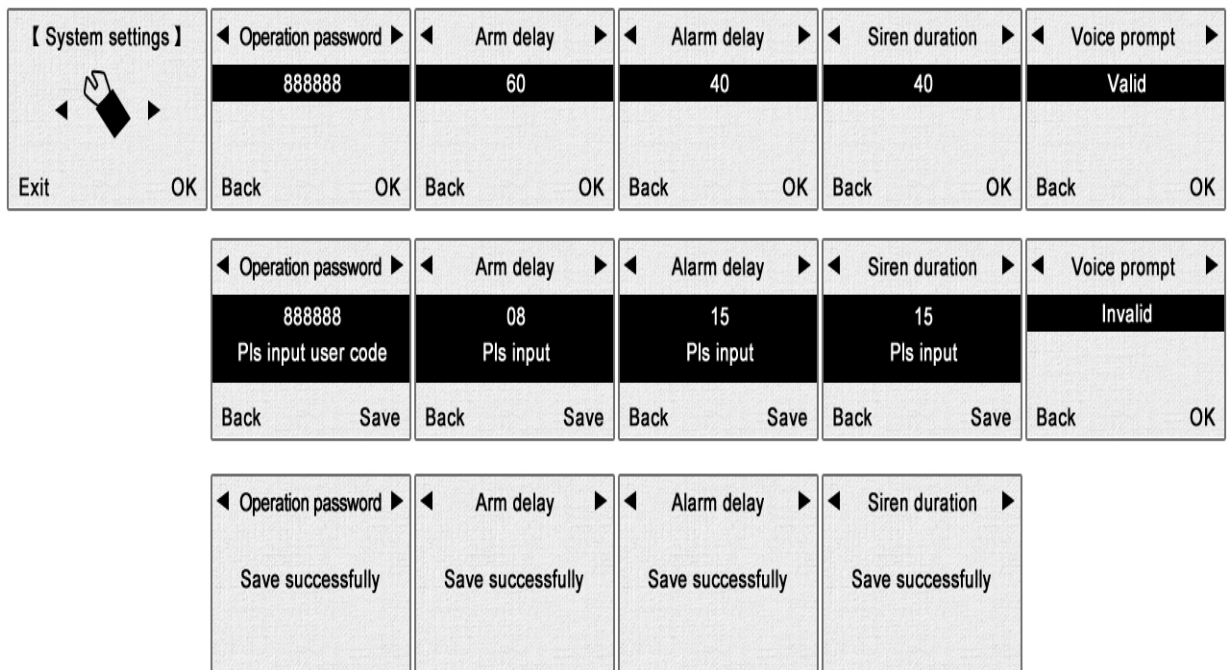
【 System settings 】
Exit OK

Operation password
888888
Back OK

Arm delay
60
Back OK

Alarm delay
40
Back OK

Siren duration
40
Back OK

Voice prompt
Valid
Back OK

Operation password
888888
Pls input user code
Back Save

Arm delay
08
Pls input
Back Save

Alarm delay
15
Pls input
Back Save

Siren duration
15
Pls input
Back Save

Voice prompt
Invalid
Back OK

Operation password
Save successfully

Arm delay
Save successfully

Alarm delay
Save successfully

Siren duration
Save successfully